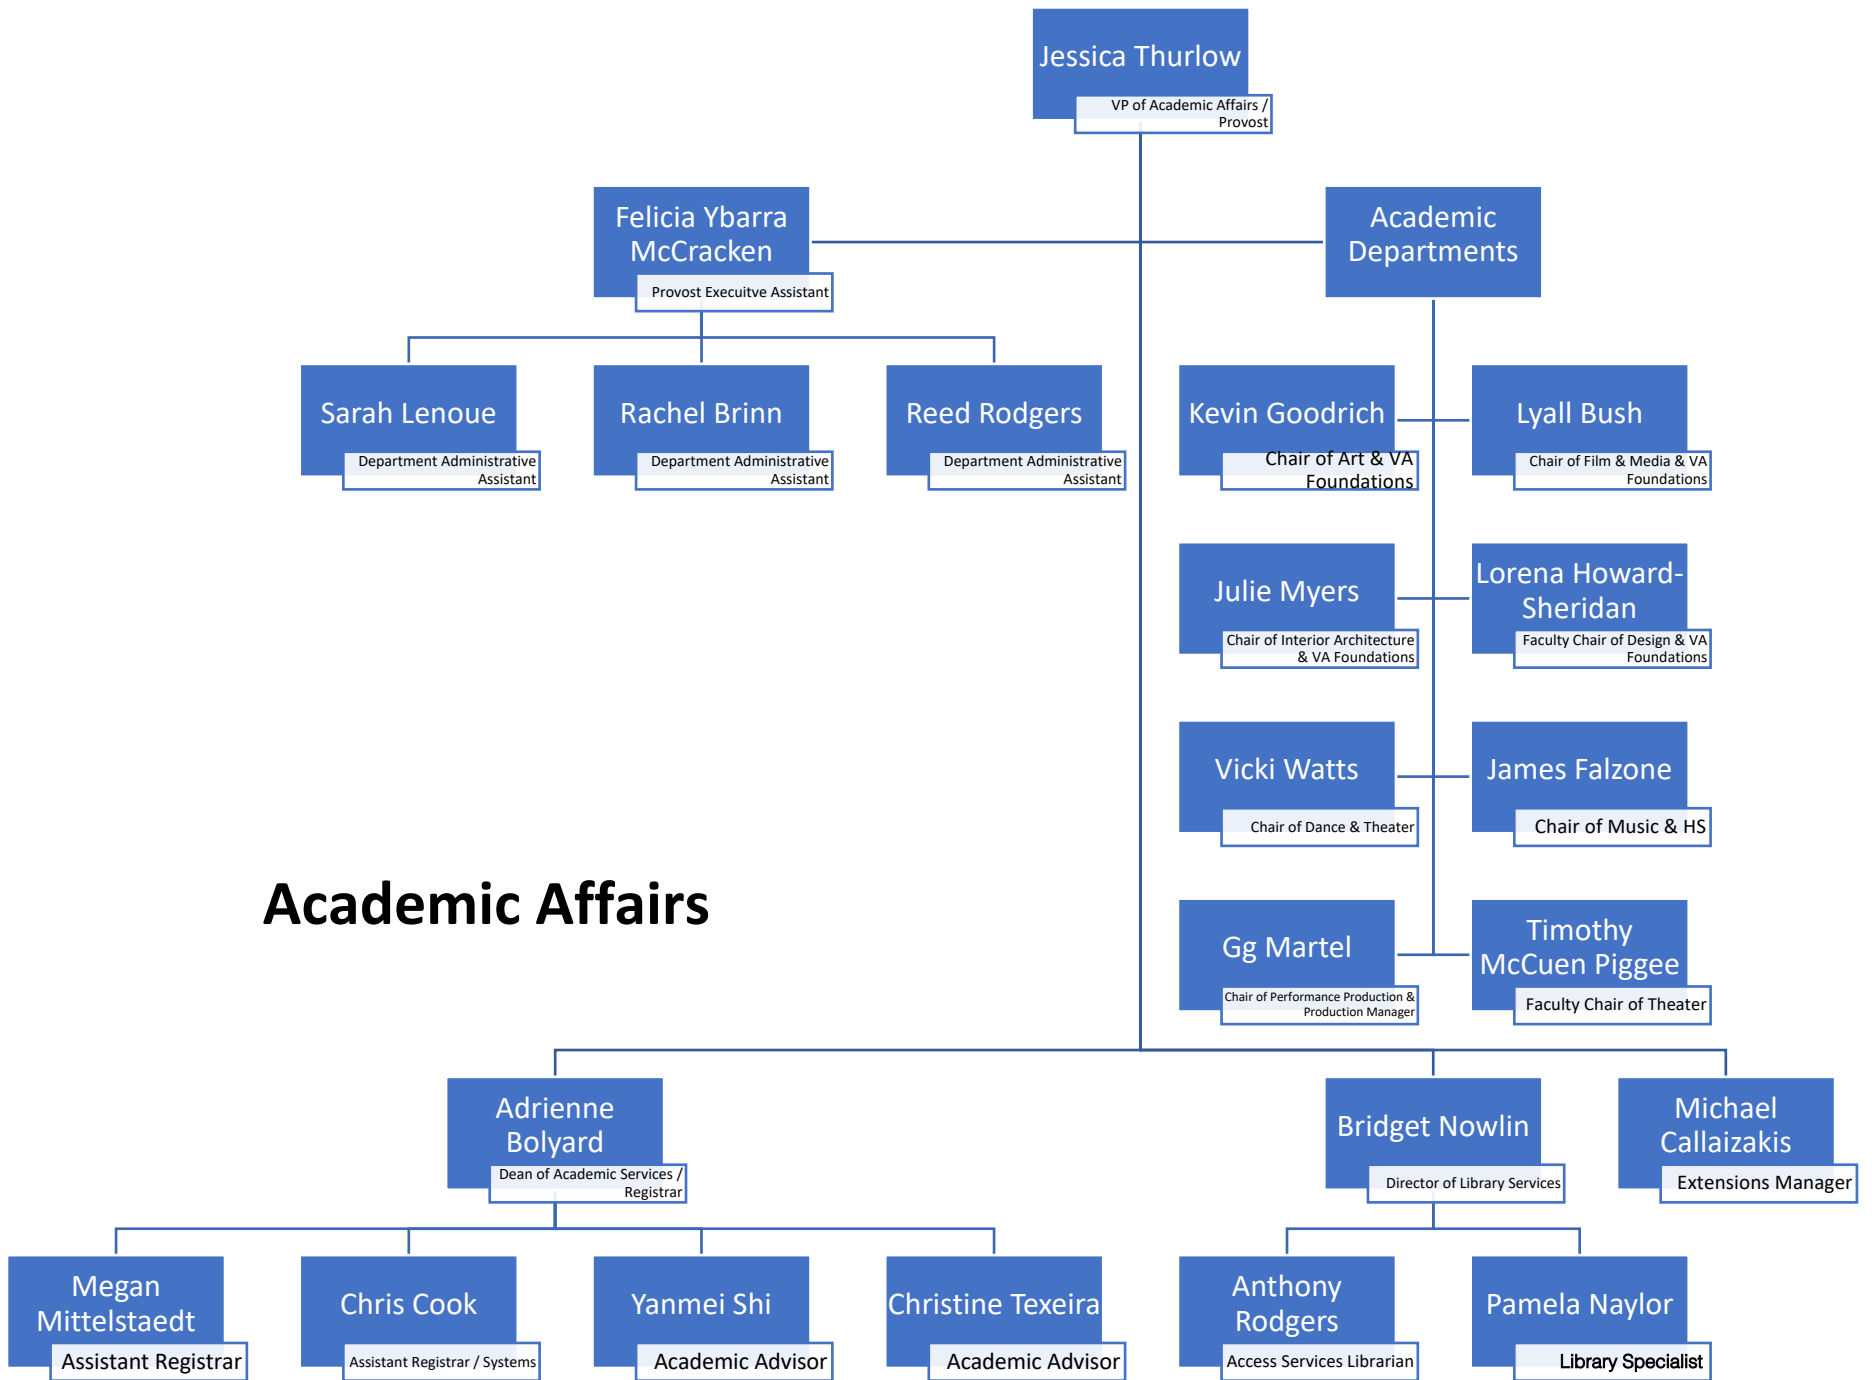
Jessica Thurlow
VP of Academic Affairs / Provost

Felicia Ybarra McCracken
Provost Execuitve Assistant

Academic Departments

Sarah Lenoue
Department Administrative Assistant

Rachel Brinn
Department Administrative Assistant

Reed Rodgers
Department Administrative Assistant

Kevin Goodrich
Chair of Art & VA Foundations

Lyall Bush
Chair of Film & Media & VA Foundations

Julie Myers
Chair of Interior Architecture & VA Foundations

Lorena Howard-Sheridan
Faculty Chair of Design & VA Foundations

Vicki Watts
Chair of Dance & Theater

James Falzone
Chair of Music & HS

Academic Affairs

Gg Martel
Chair of Performance Production & Production Manager

Timothy McCuen Piggee
Faculty Chair of Theater

Adrienne Bolyard
Dean of Academic Services / Registrar

Bridget Nowlin
Director of Library Services

Michael Callaizakis
Extensions Manager

Megan Mittelstaedt
Assistant Registrar

Chris Cook
Assistant Registrar / Systems

Yanmei Shi
Academic Advisor

Christine Texeira
Academic Advisor

Anthony Rodgers
Access Services Librarian

Pamela Naylor
Library Specialist